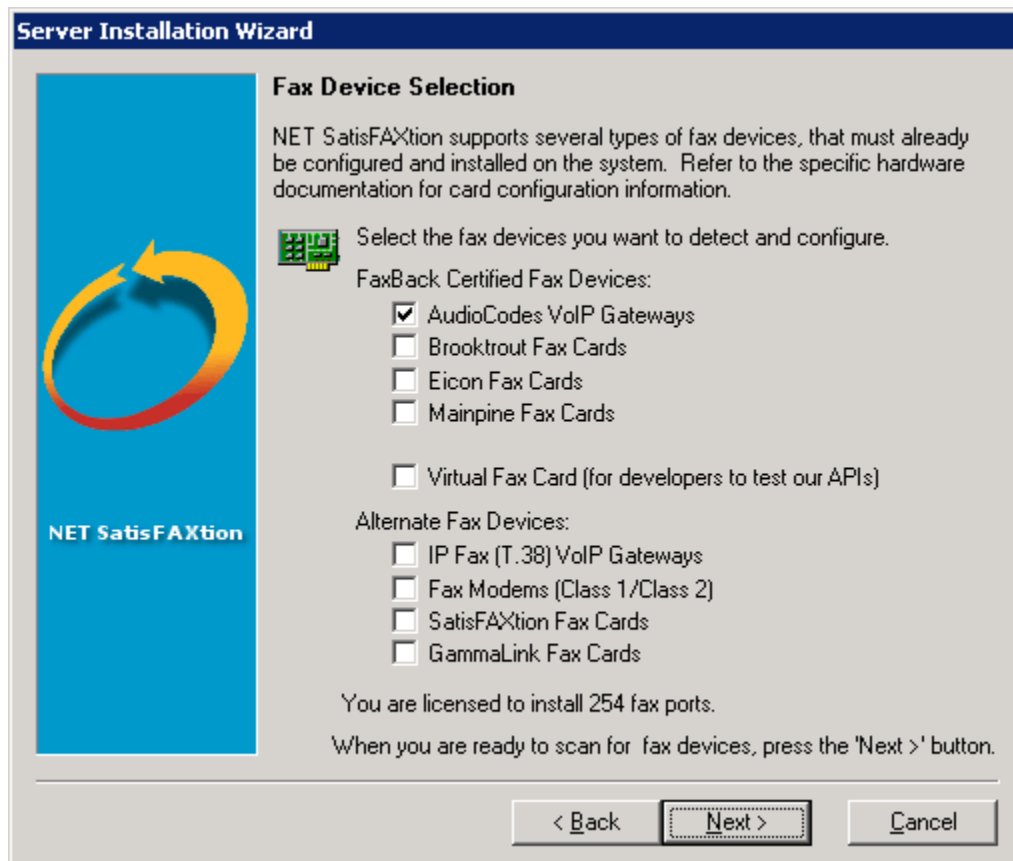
Server Installation Wizard

NET SatisFAXtion

Fax Device Selection

NET SatisFAXtion supports several types of fax devices, that must already be configured and installed on the system. Refer to the specific hardware documentation for card configuration information.

Select the fax devices you want to detect and configure.

FaxBack Certified Fax Devices:

AudioCodes VoIP Gateways
Brooktrout Fax Cards
Eicon Fax Cards
Mainpine Fax Cards

Virtual Fax Card (for developers to test our APIs)

Alternate Fax Devices:

IP Fax (T.38) VoIP Gateways
Fax Modems (Class 1/Class 2)
SatisFAXtion Fax Cards
GammaLink Fax Cards

You are licensed to install 254 fax ports.

When you are ready to scan for fax devices, press the 'Next >' button.

< Back
Next >
Cancel